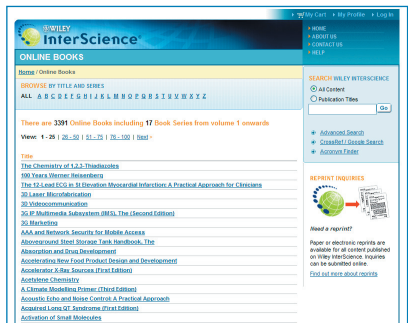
My Cart | My Profile | Log In

WILEY InterScience

HOME
ABOUT US
CONTACT US
HELP

ONLINE BOOKS

Home / Online Books

BROWSE BY TITLE AND SERIES
ALL A B C D E F G H I J K L M N O P Q R S T U V W X Y Z

There are 3391 Online Books including 17 Book Series from volume 1 onwards

View: 1 - 25 | 26 - 50 | 51 - 75 | 76 - 100 | Next »

Title
The Chemistry of 1,2,3-Thiadiazoles
100 Years Werner Heisenberg
The 12-Lead ECG in St Elevation Myocardial Infarction: A Practical Approach for Clinicians
3D Laser Microfabrication
3D Videocommunication
3G IP Multimedia Subsystem (IMS), The (Second Edition)
3G Marketing
AAA and Network Security for Mobile Access
Aboveground Steel Storage Tank Handbook, The
Absorption and Drug Development
Accelerating New Food Product Design and Development
Accelerator X-Ray Sources (First Edition)
Acetylene Chemistry
A Climate Modelling Primer (Third Edition)
Acoustic Echo and Noise Control: A Practical Approach
Acquired Long QT Syndrome (First Edition)
Activation of Small Molecules

SEARCH WILEY INTERSCIENCE
All Content
Publication Titles
Go

Advanced Search
CrossRef / Google Search
Acronym Finder

REPRINT INQUIRIES

Need a reprint?

Paper or electronic reprints are available for all content published on Wiley InterScience. Inquiries can be submitted online.

Find out more about reprints